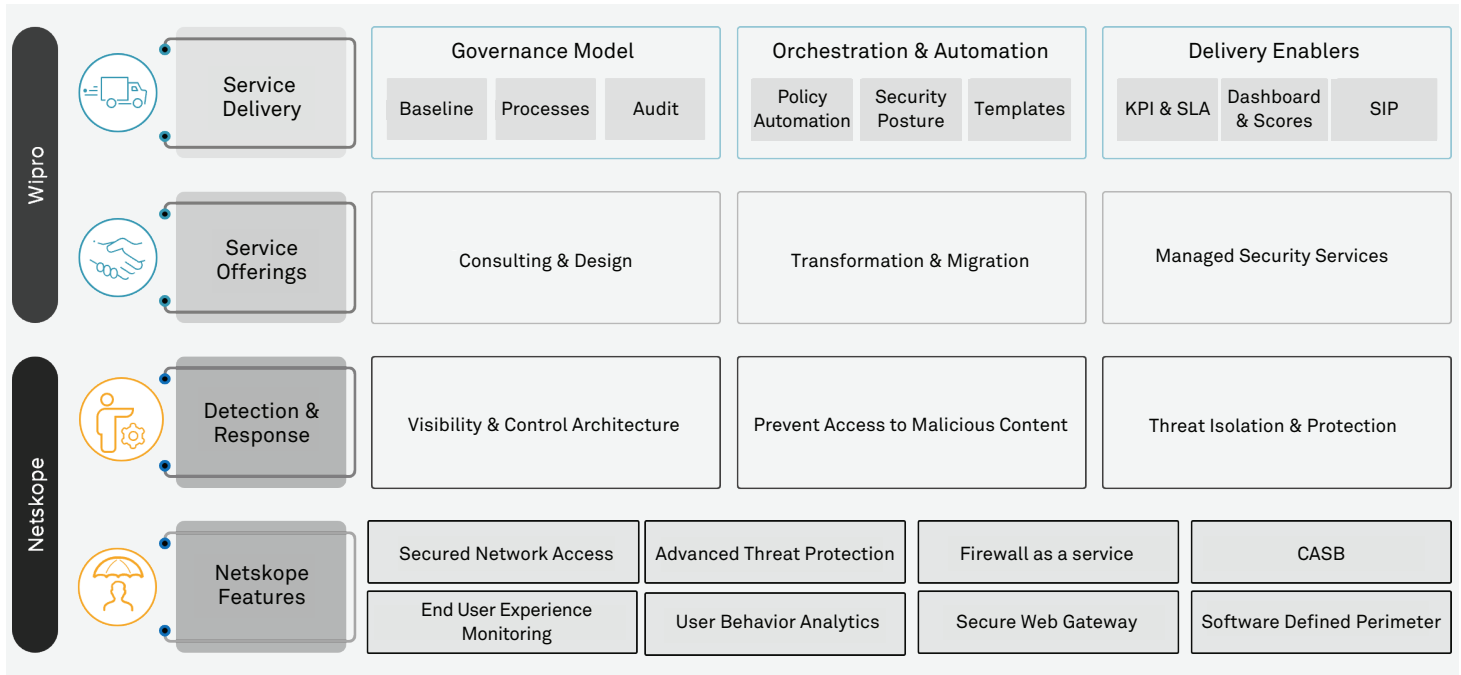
Wipro

Service Delivery

Governance Model
Baseline
Processes
Audit

Orchestration & Automation
Policy Automation
Security Posture
Templates

Delivery Enablers
KPI & SLA
Dashboard & Scores
SIP

Service Offerings

Consulting & Design

Transformation & Migration

Managed Security Services

Netskope

Detection & Response

Visibility & Control Architecture

Prevent Access to Malicious Content

Threat Isolation & Protection

Netskope Features

Secured Network Access

Advanced Threat Protection

Firewall as a service

CASB

End User Experience Monitoring

User Behavior Analytics

Secure Web Gateway

Software Defined Perimeter